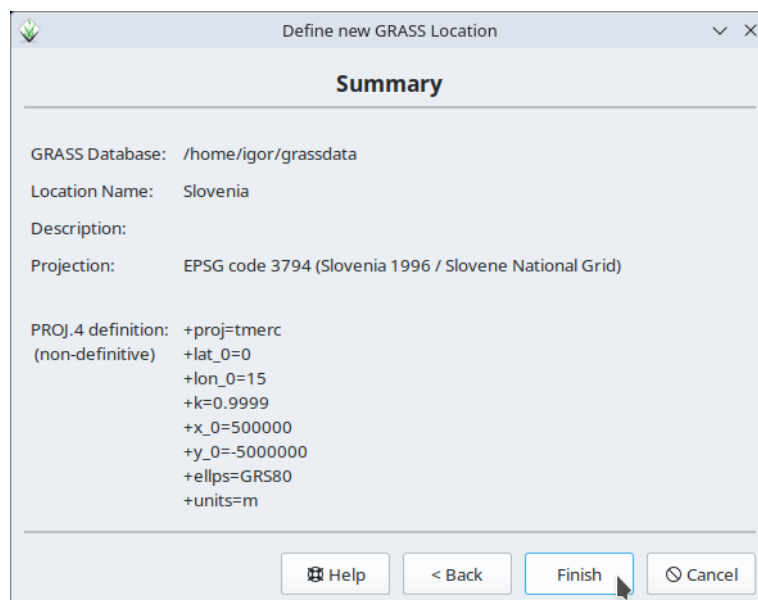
Define new GRASS Location

Summary

GRASS Database: /home/igor/grassdata

Location Name: Slovenia

Description:

Projection: EPSG code 3794 (Slovenia 1996 / Slovene National Grid)

PROJ.4 definition: (non-definitive) +proj=tmerc +lat_0=0 +lon_0=15 +k=0.9999 +x_0=500000 +y_0=-5000000 +ellps=GRS80 +units=m

Help  < Back  Finish  Cancel